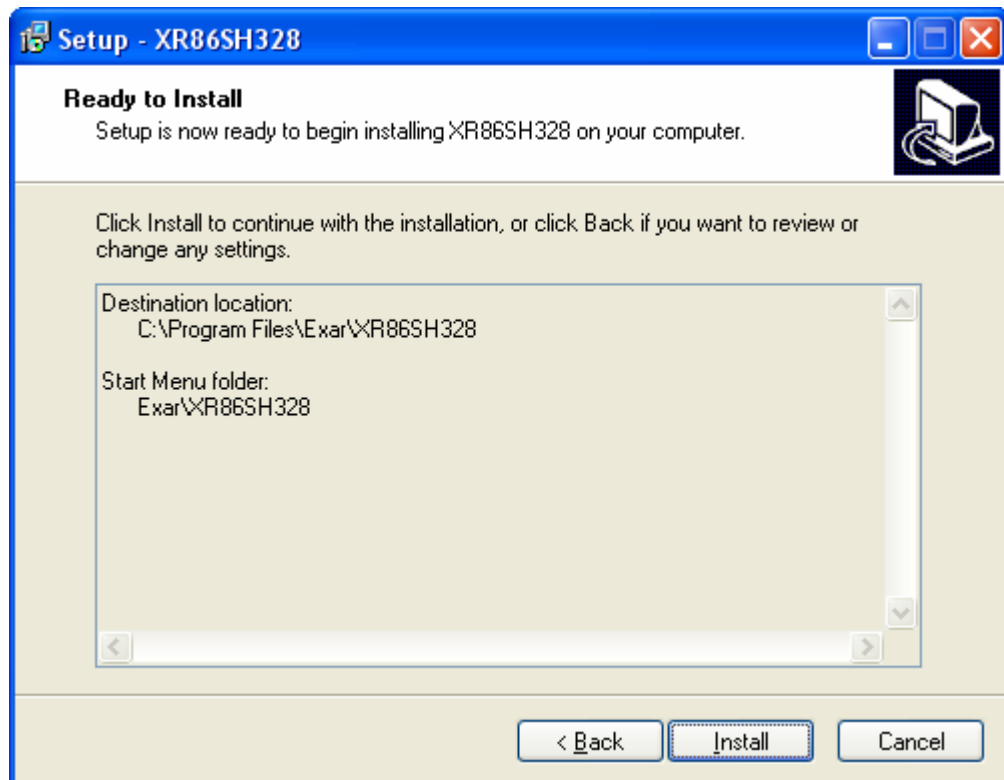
Setup - XR86SH328

Ready to Install
Setup is now ready to begin installing XR86SH328 on your computer.

Click Install to continue with the installation, or click Back if you want to review or change any settings.

Destination location:
C:\Program Files\Exar\XR86SH328

Start Menu folder:
Exar\XR86SH328

< Back
Install
Cancel